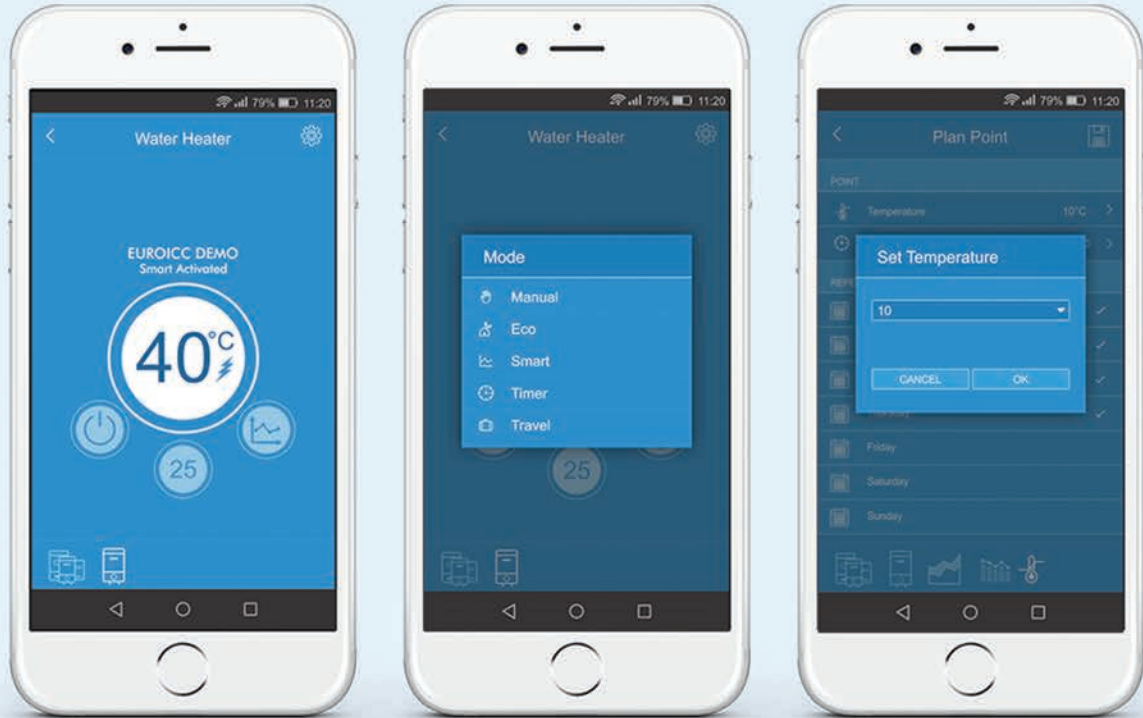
79% 11:20

Water Heater

EUROICC DEMO
Smart Activated

40°C

25

79% 11:20

Water Heater

Mode

Manual

Eco

Smart

Timer

Travel

25

79% 11:20

Plan Point

POINT

Temperature 10°C

Set Temperature

10

CANCEL OK

Friday

Saturday

Sunday